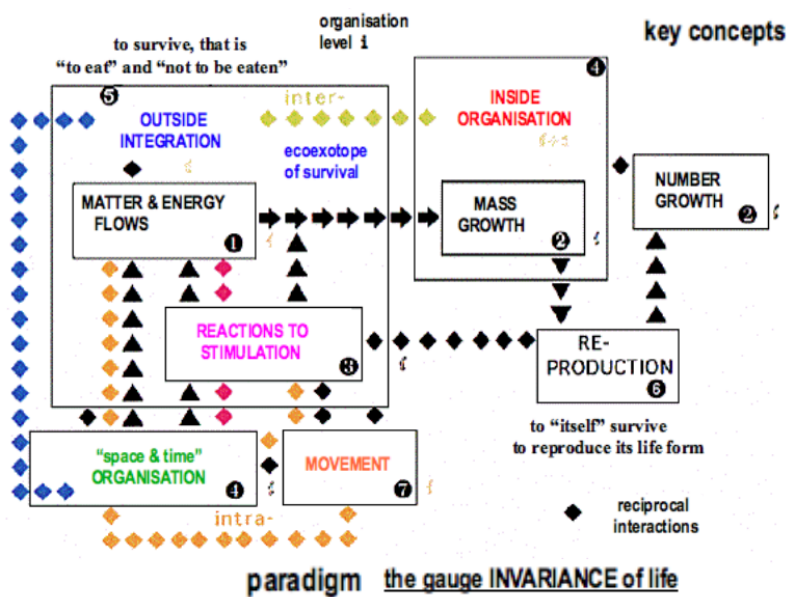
organisation level i

key concepts

to survive, that is "to eat" and "not to be eaten"

5

OUTSIDE INTEGRATION

inter-

INSIDE ORGANISATION

4

ecoexotope of survival

MATTER & ENERGY FLOWS

1

MASS GROWTH

2

NUMBER GROWTH

2

REACTIONS TO STIMULATION

3

RE-PRODUCTION

6

to "itself" survive
to reproduce its life form

"space & time" ORGANISATION

4

MOVEMENT

7

intra-

reciprocal interactions

paradigm the gauge INVARIANCE of life